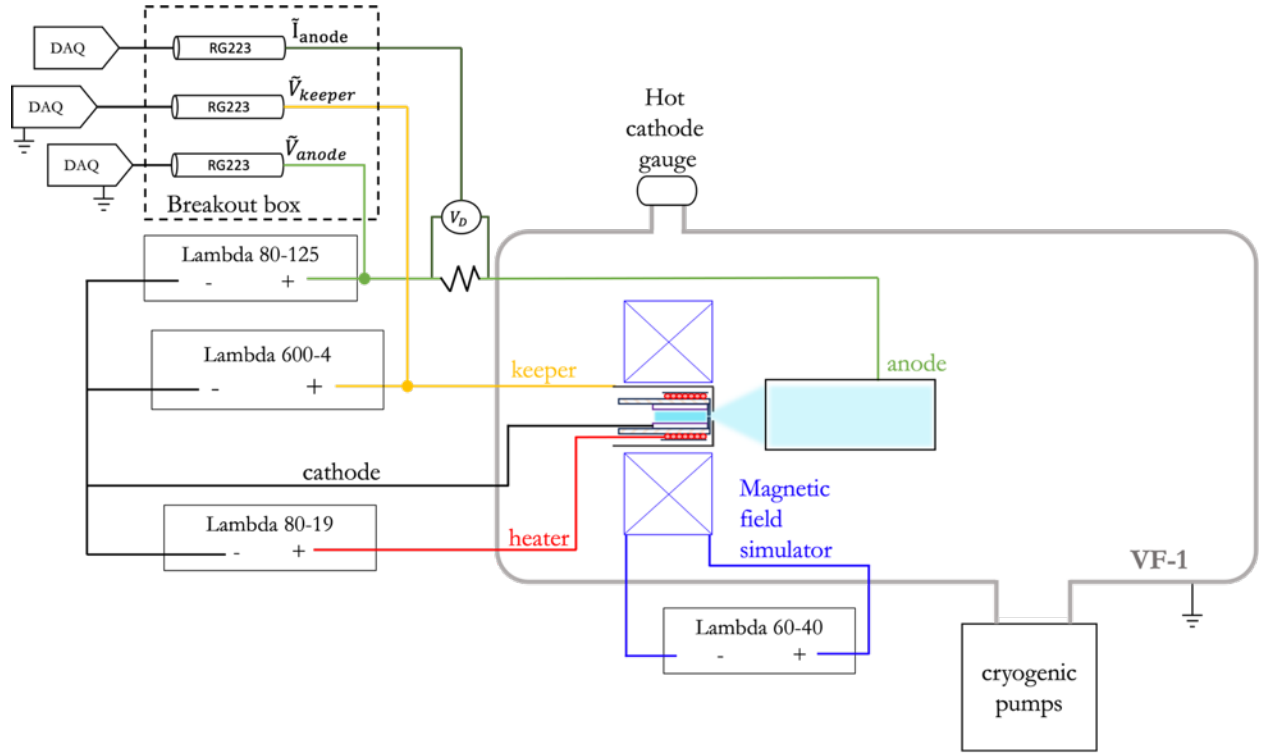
DAQ
RG223
$\tilde{I}_{anode}$
DAQ
RG223
$\tilde{V}_{keeper}$
DAQ
RG223
$\tilde{V}_{anode}$
Breakout box
Hot cathode gauge
$V_D$
Lambda 80-125
- +
Lambda 600-4
- +
keeper
anode
cathode
Lambda 80-19
- +
heater
Magnetic field simulator
VF-1
Lambda 60-40
- +
cryogenic pumps